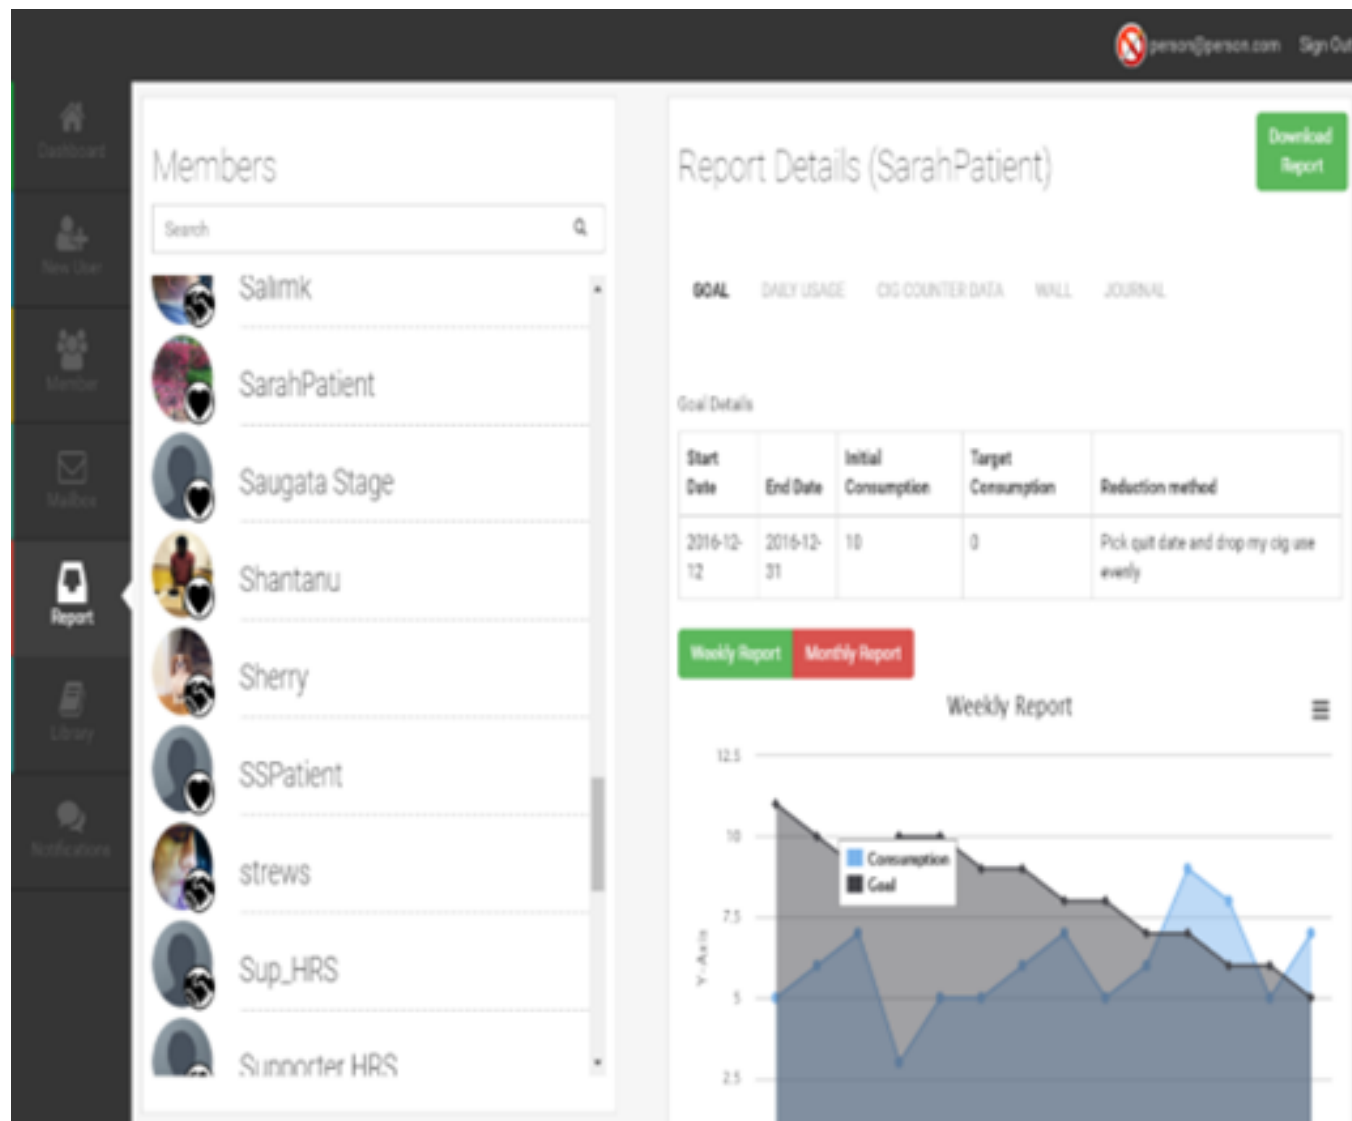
person@person.com Sign Out

Dashboard

New User

Member

Mailbox

Report

Library

Notifications

Members

Search

Salimk

SarahPatient

Saugata Stage

Shantanu

Sherry

SSPatient

strews

Sup_HRS

Supporter HRS

Report Details (SarahPatient)

Download Report

GOAL DAILY USAGE CIG COUNTER DATA WALL JOURNAL

Goal Details

| Start Date | End Date | Initial Consumption | Target Consumption | Reduction method |
|---|---|---|---|---|
| 2016-12-12 | 2016-12-31 | 10 | 0 | Pick quit date and drop my cig use evenly |

Weekly Report Monthly Report

Weekly Report

12.5
10
7.5
5
2.5

Y-Axis

Consumption
Goal